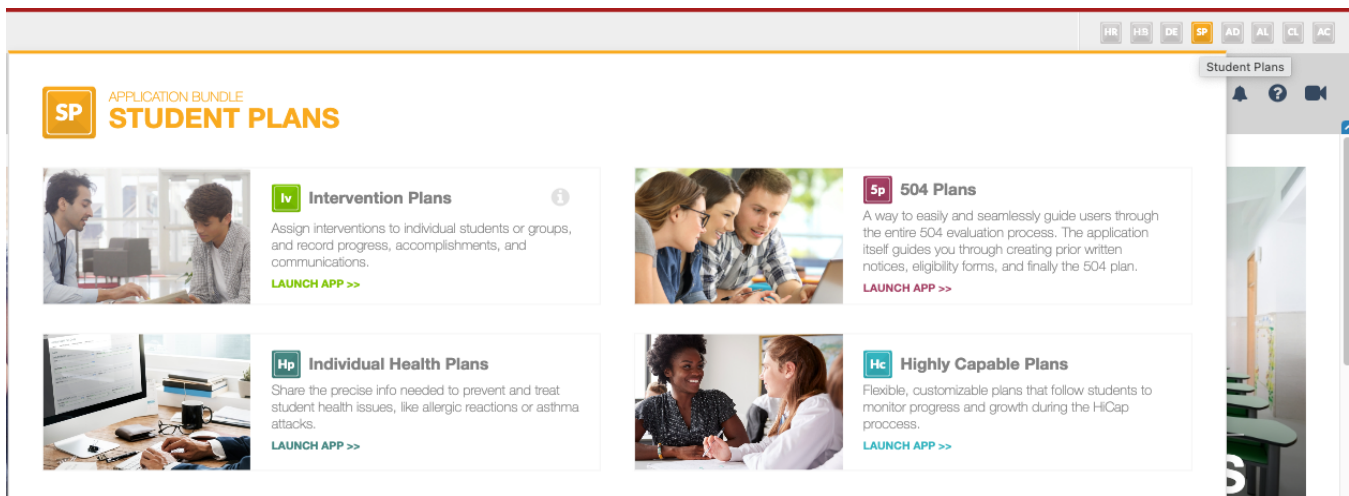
HR HB DE SP AD AL CL AC

Student Plans

SP APPLICATION BUNDLE
STUDENT PLANS

Iv Intervention Plans
Assign interventions to individual students or groups, and record progress, accomplishments, and communications.
LAUNCH APP >>

5p 504 Plans
A way to easily and seamlessly guide users through the entire 504 evaluation process. The application itself guides you through creating prior written notices, eligibility forms, and finally the 504 plan.
LAUNCH APP >>

Hp Individual Health Plans
Share the precise info needed to prevent and treat student health issues, like allergic reactions or asthma attacks.
LAUNCH APP >>

Hc Highly Capable Plans
Flexible, customizable plans that follow students to monitor progress and growth during the HiCap proccess.
LAUNCH APP >>